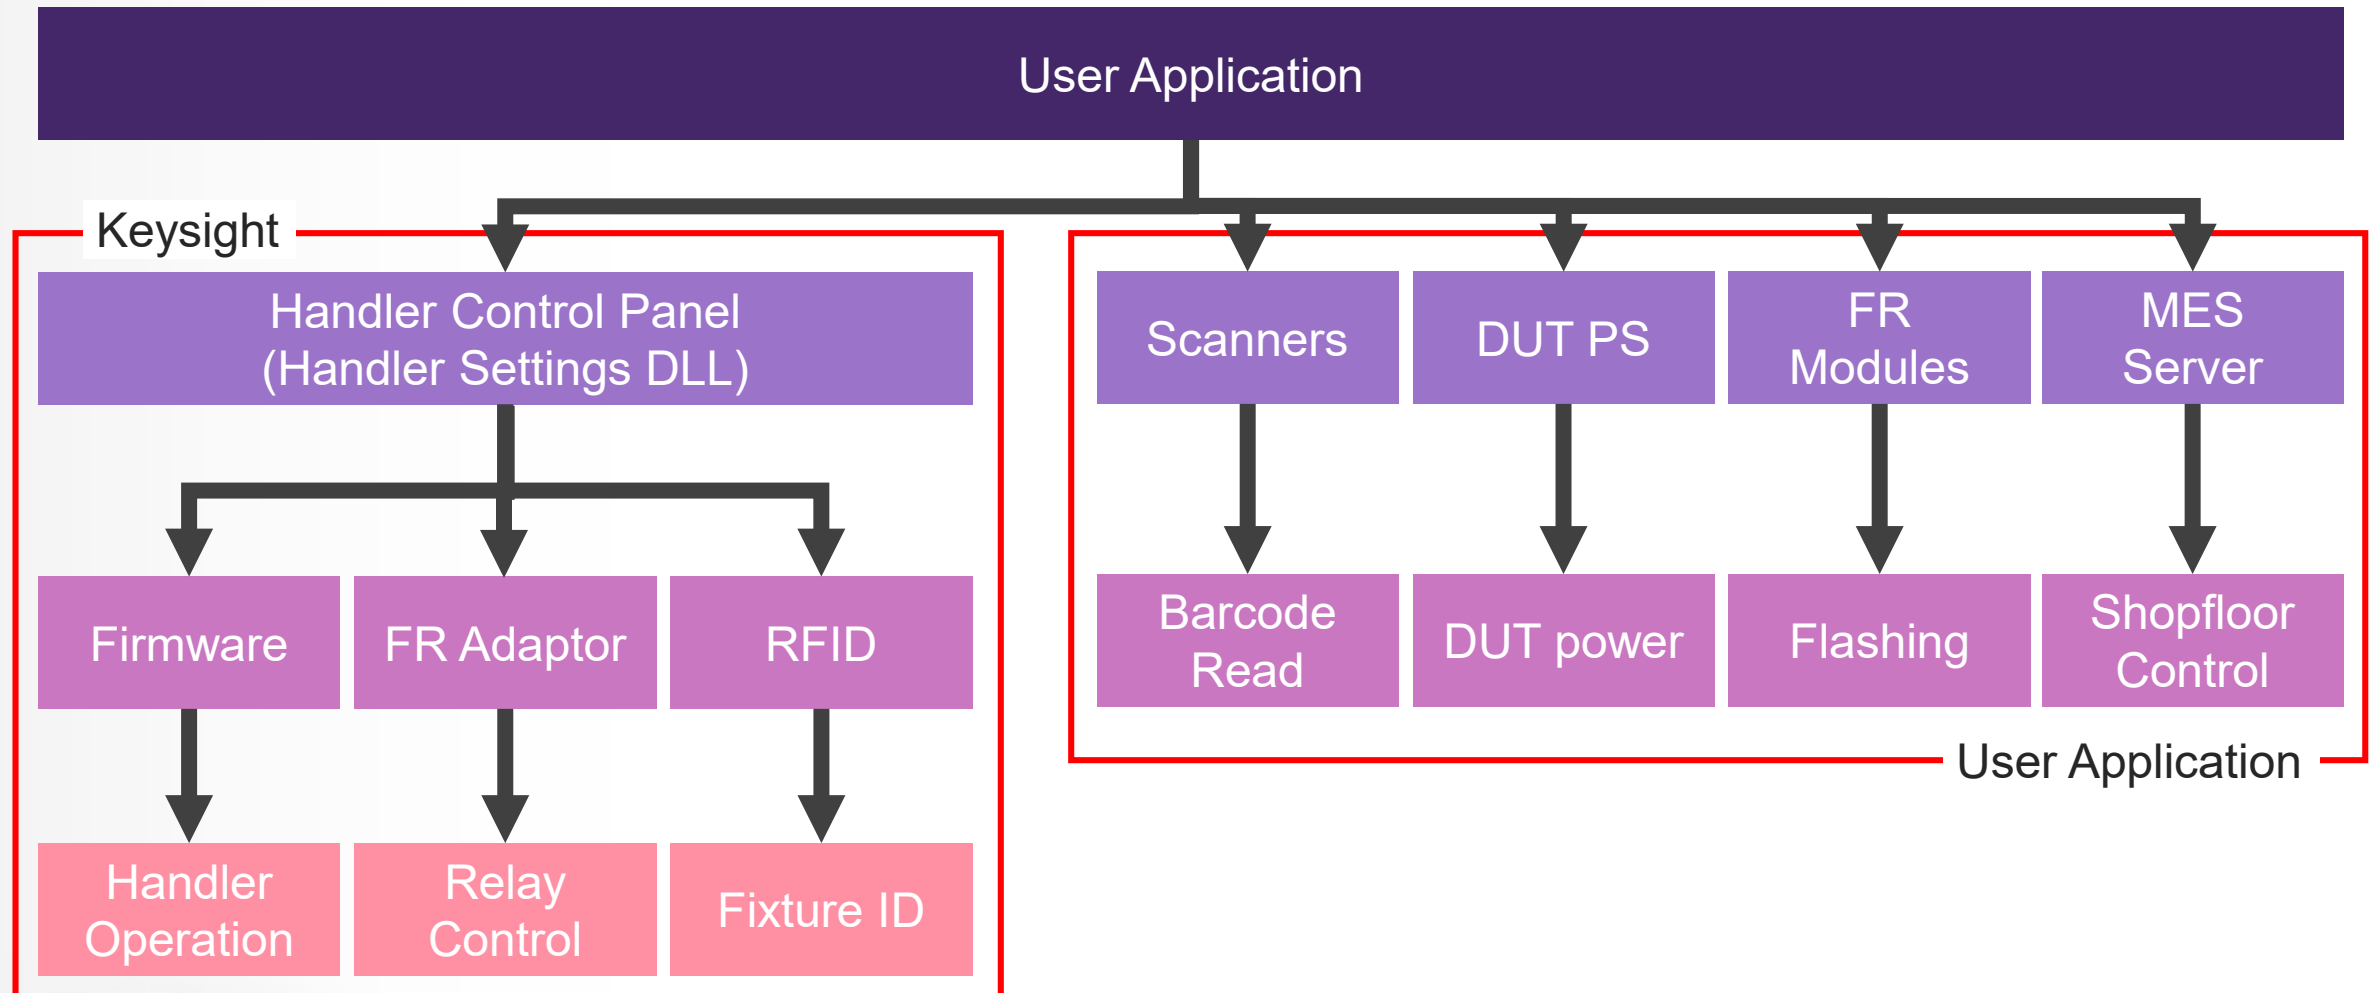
User Application

Keysight

Handler Control Panel
(Handler Settings DLL)

Firmware

FR Adaptor

RFID

Handler Operation

Relay Control

Fixture ID

Scanners

DUT PS

FR Modules

MES Server

Barcode Read

DUT power

Flashing

Shopfloor Control

User Application